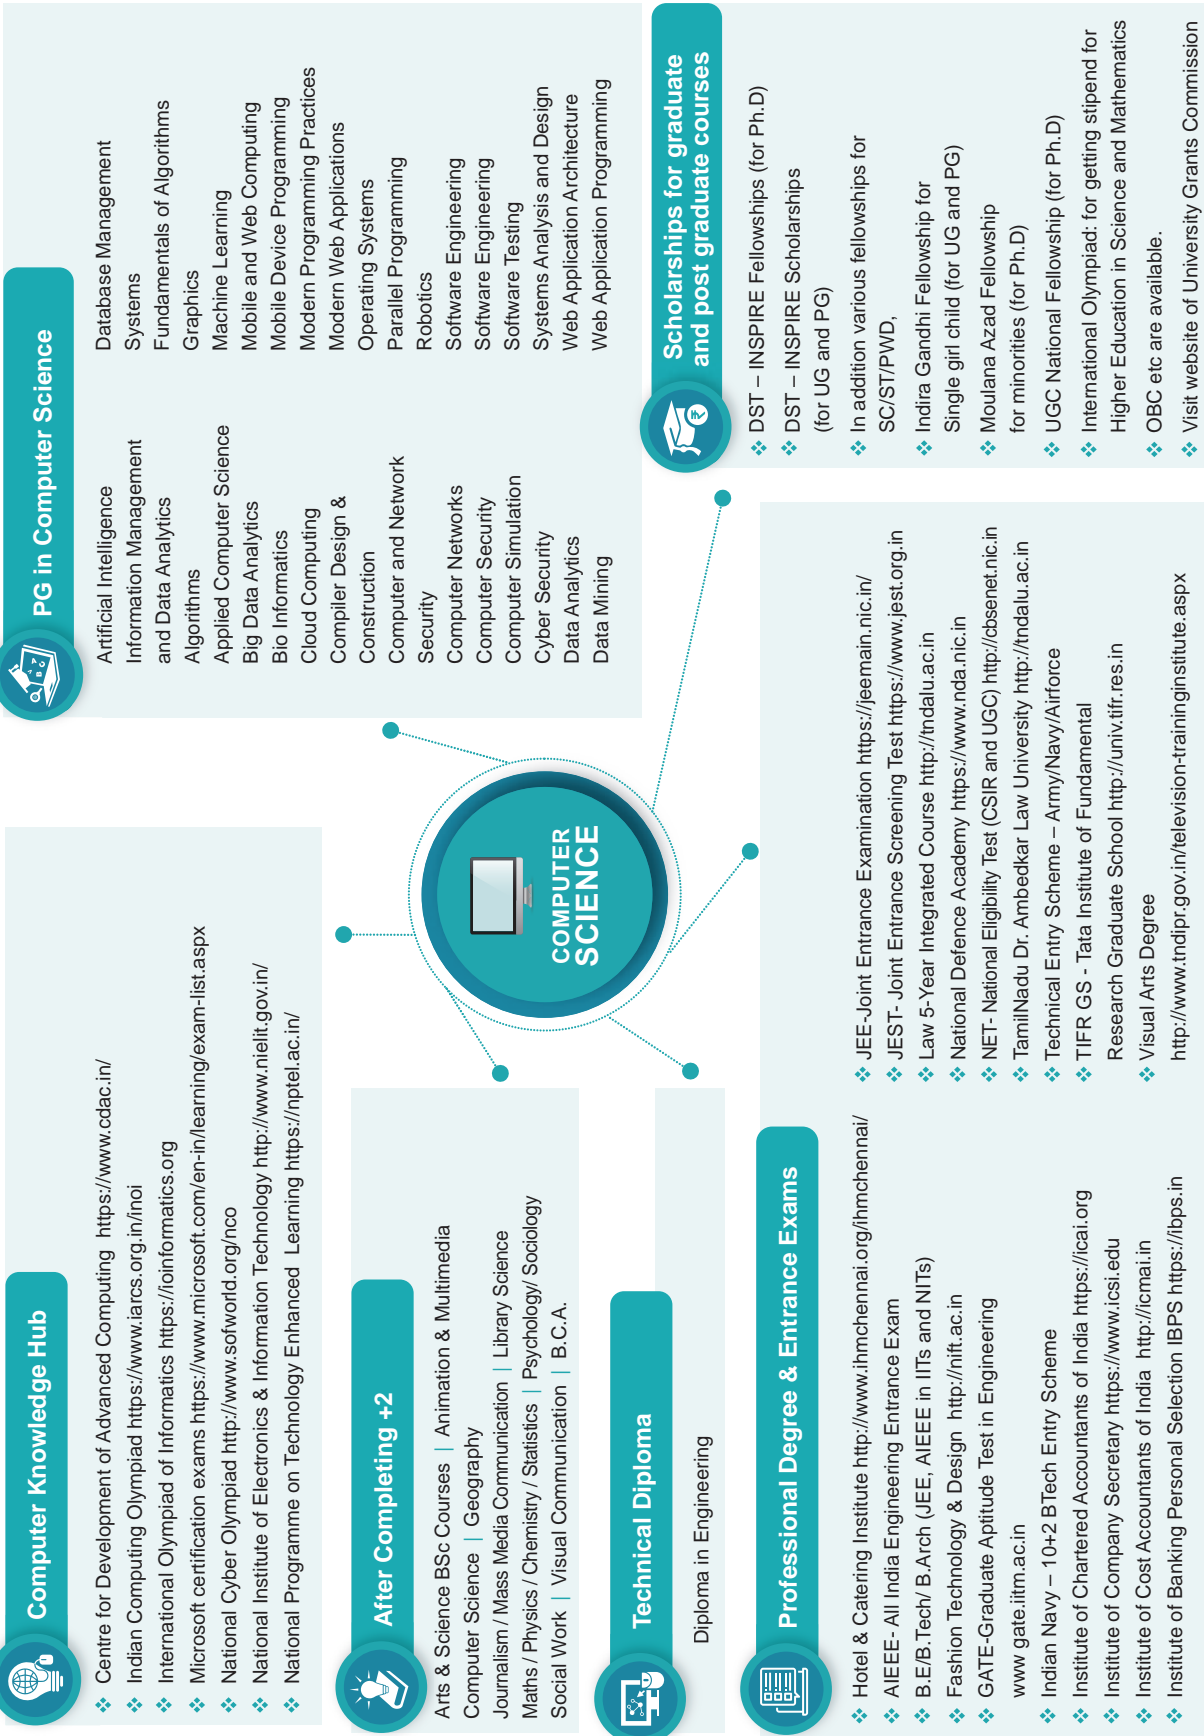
PG in Computer Science

Artificial Intelligence
Information Management and Data Analytics
Algorithms
Applied Computer Science
Big Data Analytics
Bio Informatics
Cloud Computing
Compiler Design & Construction
Computer and Network Security
Computer Networks
Computer Security
Computer Simulation
Cyber Security
Data Analytics
Data Mining

Database Management Systems
Fundamentals of Algorithms Graphics
Machine Learning
Mobile and Web Computing
Mobile Device Programming
Modern Programming Practices
Modern Web Applications
Operating Systems
Parallel Programming
Robotics
Software Engineering
Software Engineering
Software Testing
Systems Analysis and Design
Web Application Architecture
Web Application Programming

Scholarships for graduate and post graduate courses

DST – INSPIRE Fellowships (for Ph.D)
DST – INSPIRE Scholarships (for UG and PG)
In addition various fellowships for SC/ST/PWD,
Indira Gandhi Fellowship for Single girl child (for UG and PG)
Moulana Azad Fellowship for minorities (for Ph.D)
UGC National Fellowship (for Ph.D)
International Olympiad: for getting stipend for Higher Education in Science and Mathematics
OBC etc are available.
Visit website of University Grants Commission

COMPUTER SCIENCE

Computer Knowledge Hub

Centre for Development of Advanced Computing https://www.cdac.in/
Indian Computing Olympiad https://www.iarcs.org.in/inoi
International Olympiad of Informatics https://ioinformatics.org
Microsoft certification exams https://www.microsoft.com/en-in/learning/exam-list.aspx
National Cyber Olympiad http://www.sofworld.org/nco
National Institute of Electronics & Information Technology http://www.nielit.gov.in/
National Programme on Technology Enhanced Learning https://nptel.ac.in/

After Completing +2

Arts & Science BSc Courses | Animation & Multimedia
Computer Science | Geography
Journalism / Mass Media Communication | Library Science
Maths / Physics / Chemistry / Statistics | Psychology/ Sociology
Social Work | Visual Communication | B.C.A.

Technical Diploma

Diploma in Engineering

Professional Degree & Entrance Exams

Hotel & Catering Institute http://www.ihmchennai.org/ihmchennai/
AIEEE- All India Engineering Entrance Exam
B.E/B.Tech/ B.Arch (JEE, AIEEE in IITs and NITs)
Fashion Technology & Design http://nift.ac.in
GATE-Graduate Aptitude Test in Engineering www gate.iitm.ac.in
Indian Navy – 10+2 BTech Entry Scheme
Institute of Chartered Accountants of India https://icai.org
Institute of Company Secretary https://www.icsi.edu
Institute of Cost Accountants of India http://icmai.in
Institute of Banking Personal Selection IBPS https://ibps.in

JEE-Joint Entrance Examination https://jeemain.nic.in/
JEST- Joint Entrance Screening Test https://www.jest.org.in
Law 5-Year Integrated Course http://tndalu.ac.in
National Defence Academy https://www.nda.nic.in
NET- National Eligibility Test (CSIR and UGC) http://cbsenet.nic.in
TamilNadu Dr. Ambedkar Law University http://tndalu.ac.in
Technical Entry Scheme – Army/Navy/Airforce
TIFR GS - Tata Institute of Fundamental Research Graduate School http://univ.tifr.res.in
Visual Arts Degree http://www.tndipr.gov.in/television-traininginstitute.aspx